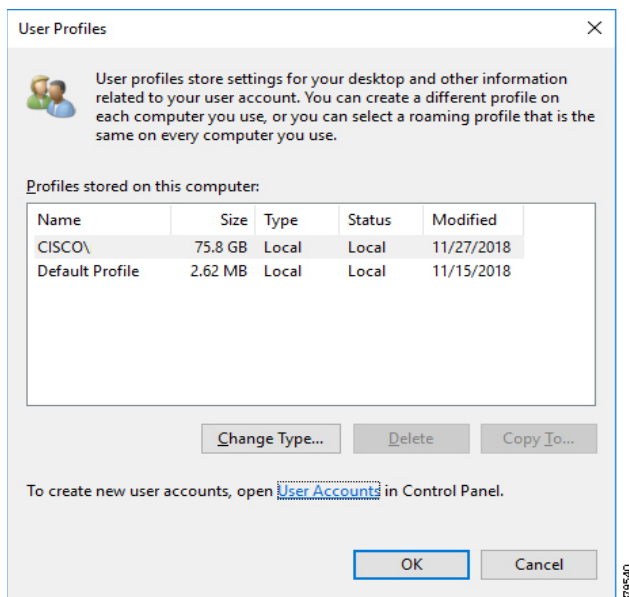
User Profiles

User profiles store settings for your desktop and other information related to your user account. You can create a different profile on each computer you use, or you can select a roaming profile that is the same on every computer you use.

Profiles stored on this computer:

| Name | Size | Type | Status | Modified |
|---|---|---|---|---|
| CISCO\ | 75.8 GB | Local | Local | 11/27/2018 |
| Default Profile | 2.62 MB | Local | Local | 11/15/2018 |

Change Type...
Delete
Copy To...

To create new user accounts, open User Accounts in Control Panel.

OK
Cancel

379540